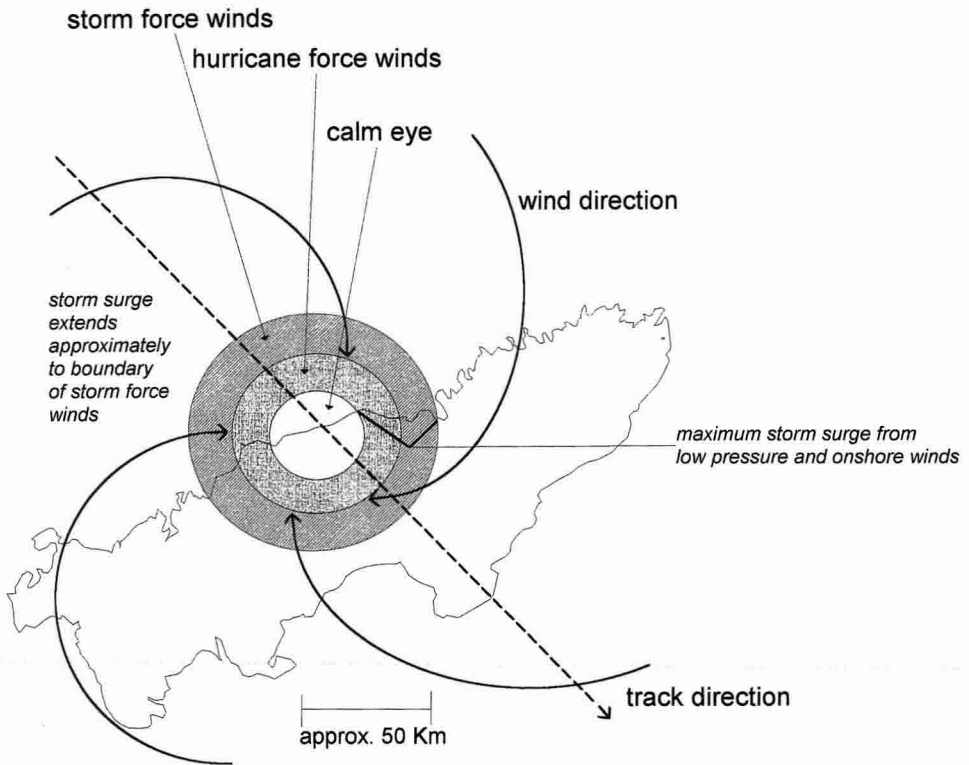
storm force winds

hurricane force winds

calm eye

wind direction

storm surge extends approximately to boundary of storm force winds

maximum storm surge from low pressure and onshore winds

track direction

approx. 50 Km